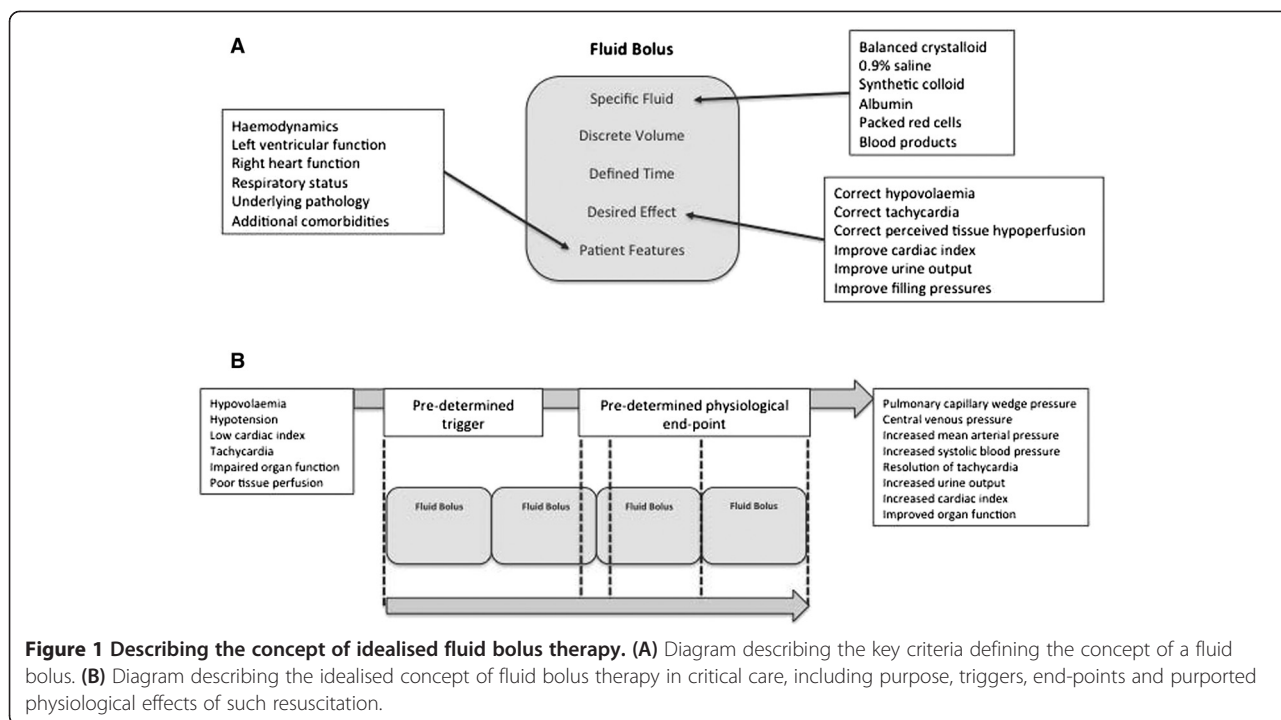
A

Fluid Bolus

Haemodynamics
Left ventricular function
Right heart function
Respiratory status
Underlying pathology
Additional comorbidities

Specific Fluid
Discrete Volume
Defined Time
Desired Effect
Patient Features

Balanced crystalloid
0.9% saline
Synthetic colloid
Albumin
Packed red cells
Blood products

Correct hypovolaemia
Correct tachycardia
Correct perceived tissue hypoperfusion
Improve cardiac index
Improve urine output
Improve filling pressures

B

Hypovolaemia
Hypotension
Low cardiac index
Tachycardia
Impaired organ function
Poor tissue perfusion

Pre-determined trigger

Pre-determined physiological end-point

Fluid Bolus

Fluid Bolus

Fluid Bolus

Fluid Bolus

Pulmonary capillary wedge pressure
Central venous pressure
Increased mean arterial pressure
Increased systolic blood pressure
Resolution of tachycardia
Increased urine output
Increased cardiac index
Improved organ function

**Figure 1 Describing the concept of idealised fluid bolus therapy. (A)** Diagram describing the key criteria defining the concept of a fluid bolus. **(B)** Diagram describing the idealised concept of fluid bolus therapy in critical care, including purpose, triggers, end-points and purported physiological effects of such resuscitation.